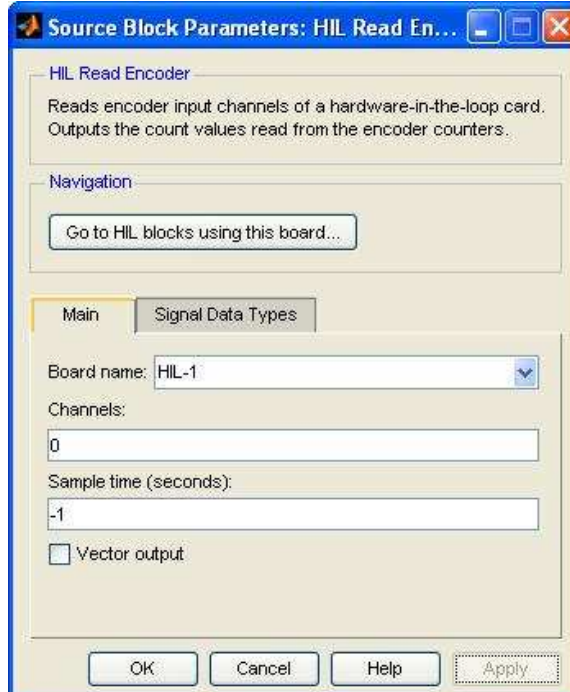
Source Block Parameters: HIL Read En...

HIL Read Encoder

Reads encoder input channels of a hardware-in-the-loop card. Outputs the count values read from the encoder counters.

Navigation

Go to HIL blocks using this board...

Main | Signal Data Types

Board name: HIL-1

Channels:

0

Sample time (seconds):

-1

Vector output

OK | Cancel | Help | Apply